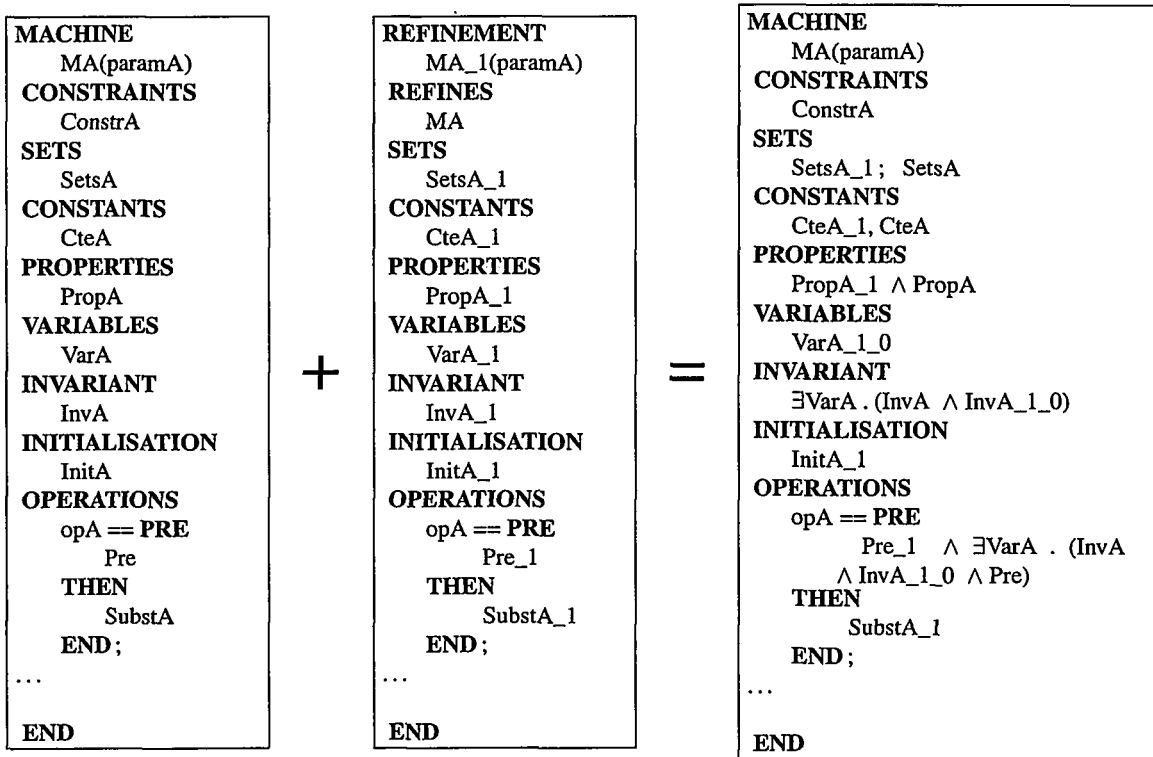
MACHINE
MA(paramA)
CONSTRAINTS
ConstrA
SETS
SetsA
CONSTANTS
CteA
PROPERTIES
PropA
VARIABLES
VarA
INVARIANT
InvA
INITIALISATION
InitA
OPERATIONS
opA == PRE
Pre
THEN
SubstA
END;
...

END

+

REFINEMENT
MA_1(paramA)
REFINES
MA
SETS
SetsA_1
CONSTANTS
CteA_1
PROPERTIES
PropA_1
VARIABLES
VarA_1
INVARIANT
InvA_1
INITIALISATION
InitA_1
OPERATIONS
opA == PRE
Pre_1
THEN
SubstA_1
END;
...

END

=

MACHINE
MA(paramA)
CONSTRAINTS
ConstrA
SETS
SetsA_1; SetsA
CONSTANTS
CteA_1, CteA
PROPERTIES
PropA_1 $\wedge$ PropA
VARIABLES
VarA_1_0
INVARIANT
$\exists$VarA . (InvA $\wedge$ InvA_1_0)
INITIALISATION
InitA_1
OPERATIONS
opA == PRE
Pre_1 $\wedge$ $\exists$VarA . (InvA $\wedge$ InvA_1_0 $\wedge$ Pre)
THEN
SubstA_1
END;
...

END